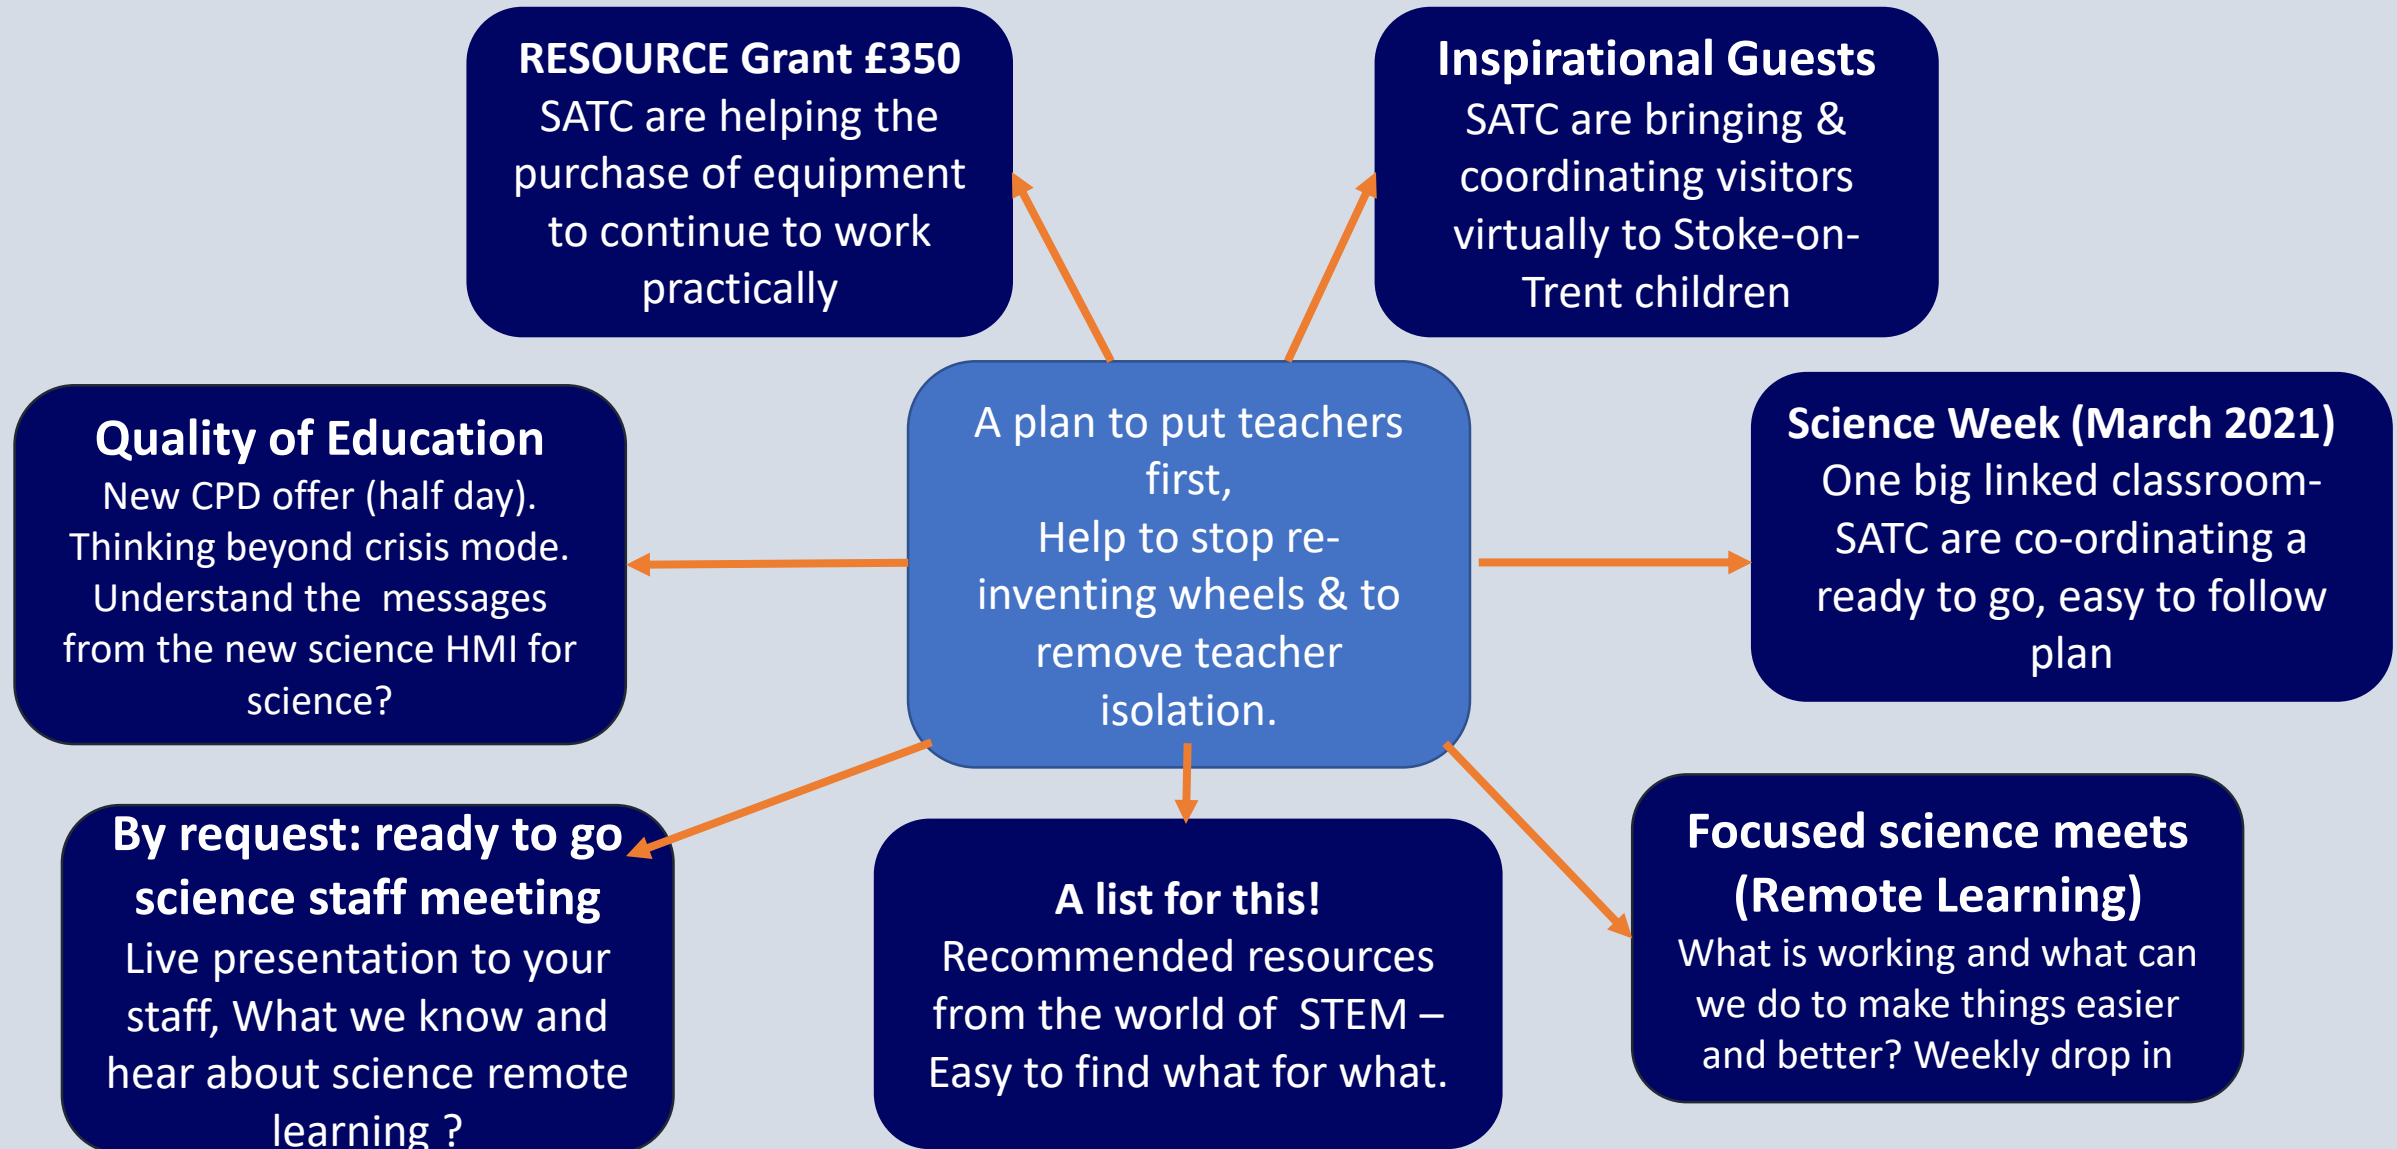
RESOURCE Grant £350
SATC are helping the purchase of equipment to continue to work practically

Inspirational Guests
SATC are bringing & coordinating visitors virtually to Stoke-on-Trent children

Quality of Education
New CPD offer (half day). Thinking beyond crisis mode. Understand the messages from the new science HMI for science?

A plan to put teachers first,
Help to stop re-inventing wheels & to remove teacher isolation.

Science Week (March 2021)
One big linked classroom- SATC are co-ordinating a ready to go, easy to follow plan

By request: ready to go science staff meeting
Live presentation to your staff, What we know and hear about science remote learning ?

A list for this!
Recommended resources from the world of STEM – Easy to find what for what.

Focused science meets (Remote Learning)
What is working and what can we do to make things easier and better? Weekly drop in